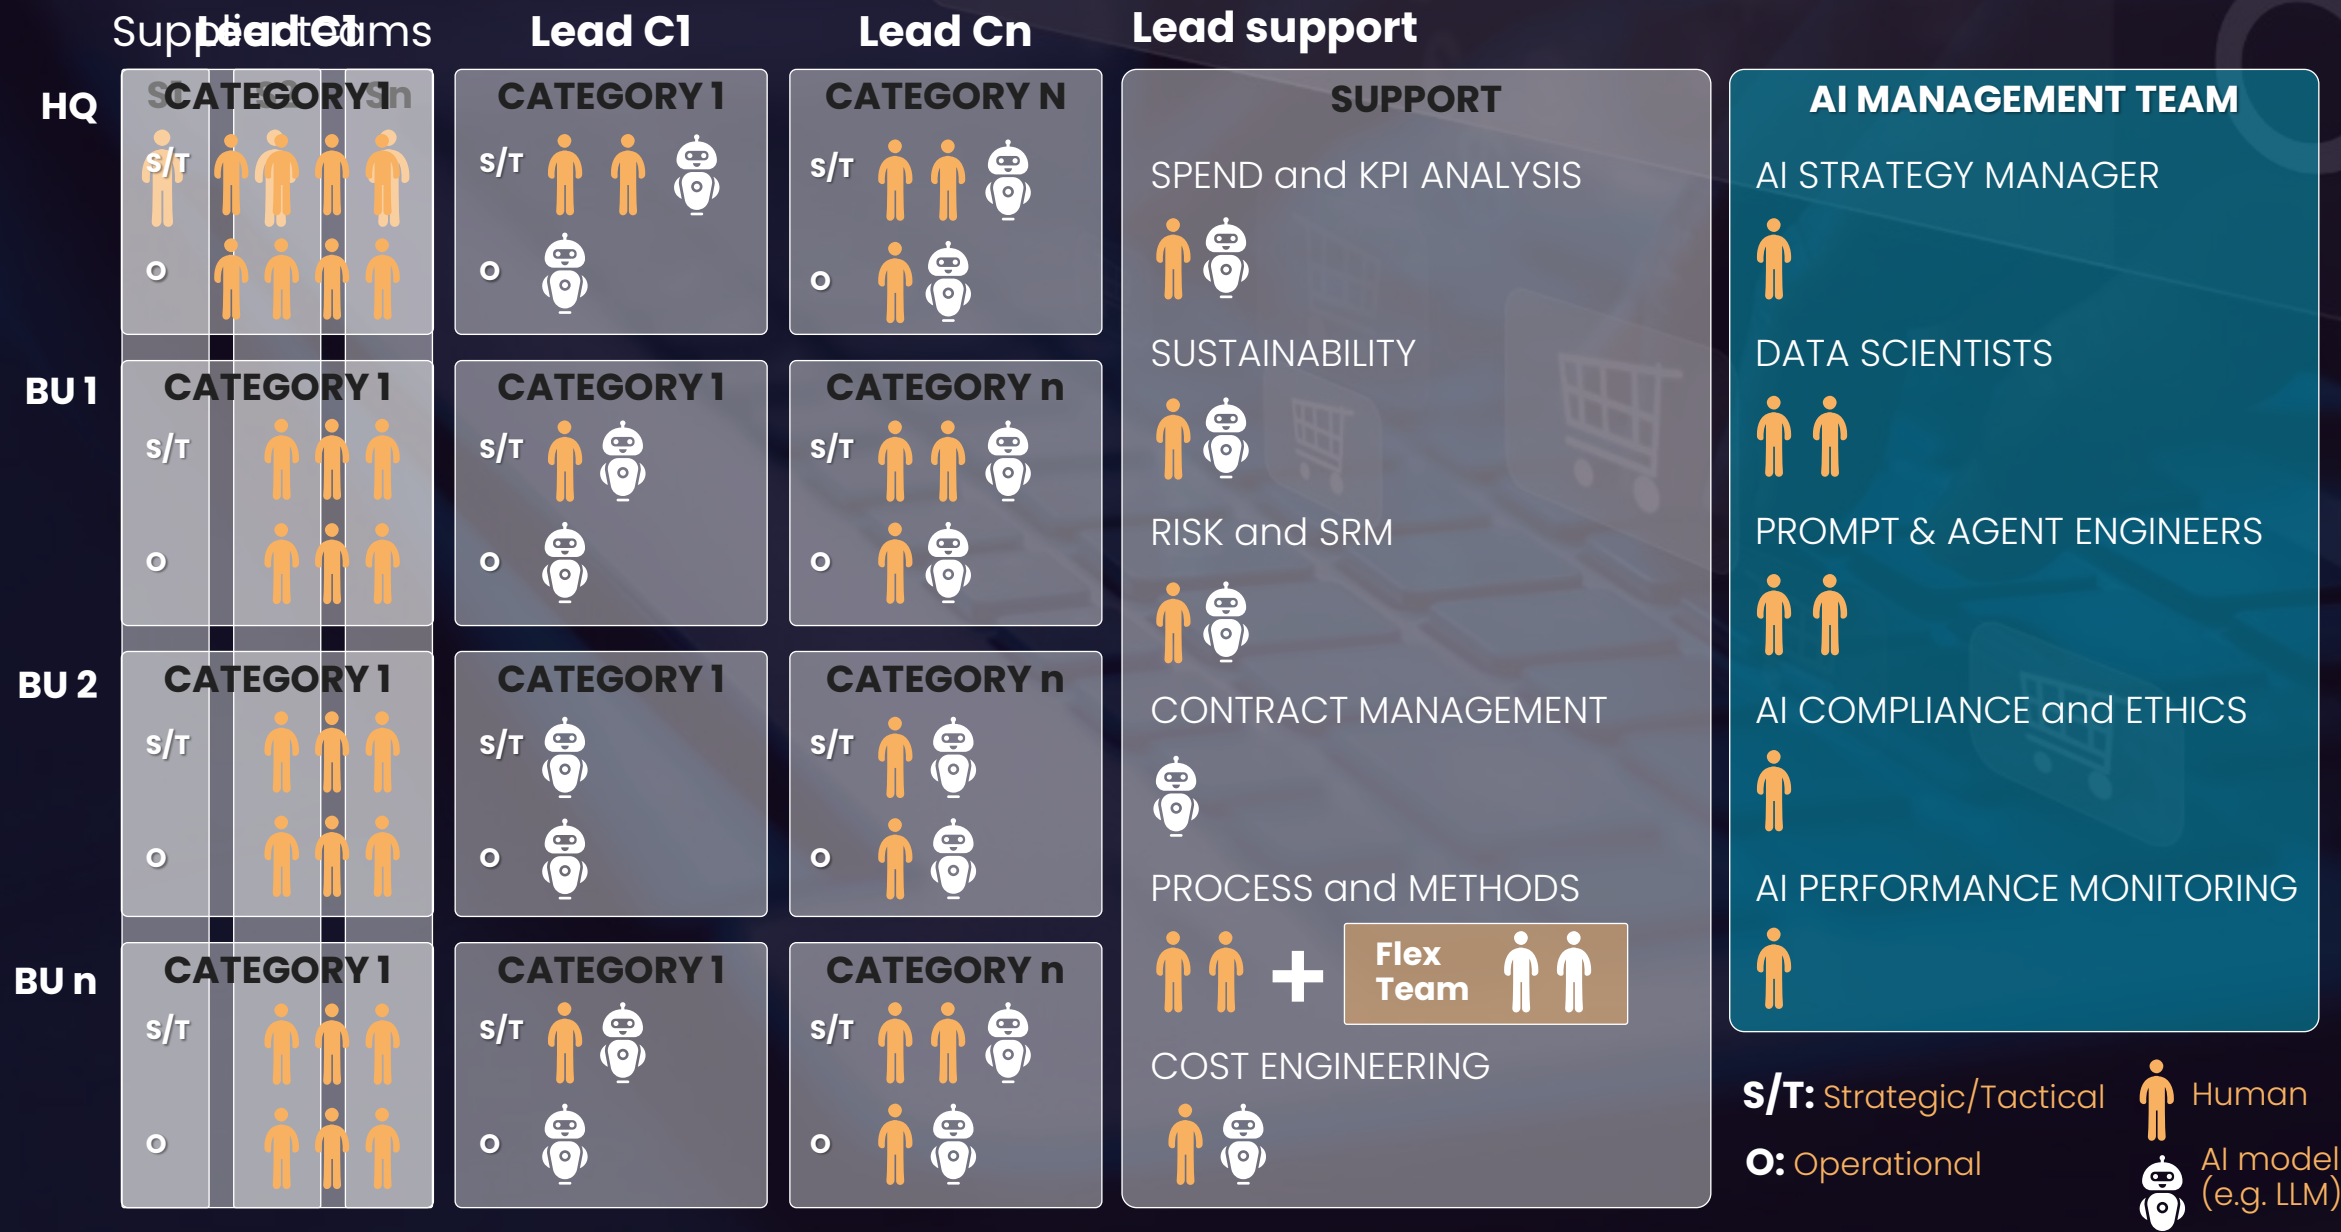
Supplied teams / Lead C1 (overlapping) | Lead C1 | Lead Cn | Lead support

HQ
CATEGORY 1
S/T
O

CATEGORY 1
S/T
O

CATEGORY N
S/T
O

BU 1
CATEGORY 1
S/T
O

CATEGORY 1
S/T
O

CATEGORY n
S/T
O

BU 2
CATEGORY 1
S/T
O

CATEGORY 1
S/T
O

CATEGORY n
S/T
O

BU n
CATEGORY 1
S/T
O

CATEGORY 1
S/T
O

CATEGORY n
S/T
O

SUPPORT
SPEND and KPI ANALYSIS
SUSTAINABILITY
RISK and SRM
CONTRACT MANAGEMENT
PROCESS and METHODS
+ Flex Team
COST ENGINEERING

AI MANAGEMENT TEAM
AI STRATEGY MANAGER
DATA SCIENTISTS
PROMPT & AGENT ENGINEERS
AI COMPLIANCE and ETHICS
AI PERFORMANCE MONITORING

S/T: Strategic/Tactical
O: Operational
Human
AI model (e.g. LLM)